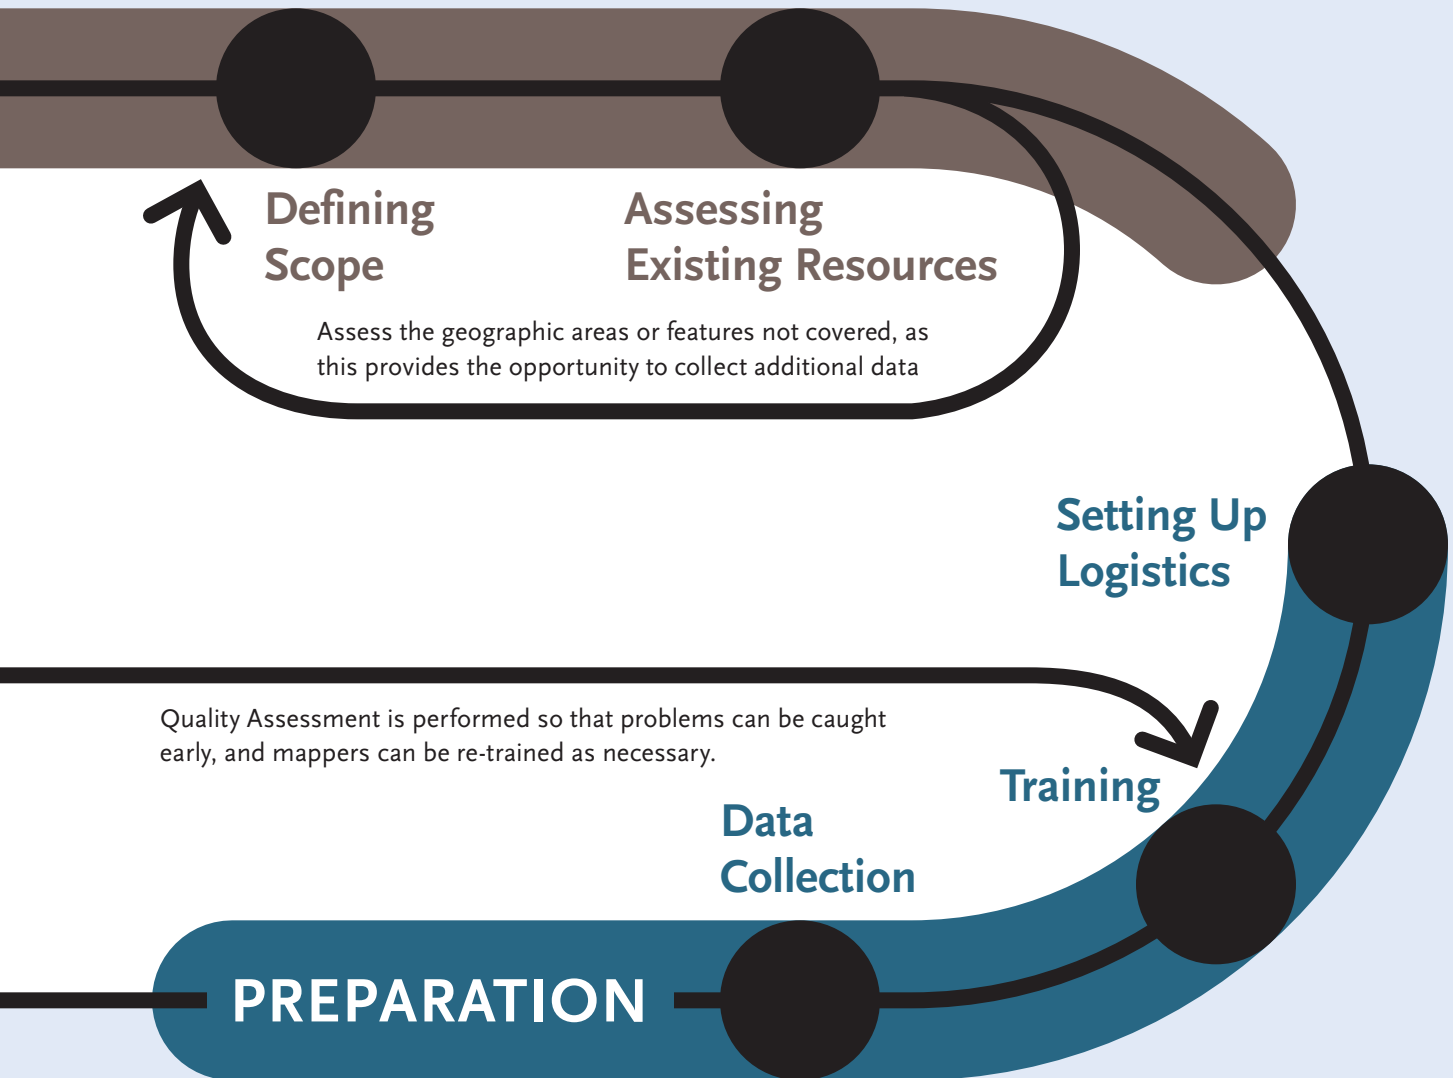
Defining Scope

Assessing Existing Resources

Assess the geographic areas or features not covered, as this provides the opportunity to collect additional data

Setting Up Logistics

Quality Assessment is performed so that problems can be caught early, and mappers can be re-trained as necessary.

Training

Data Collection

PREPARATION